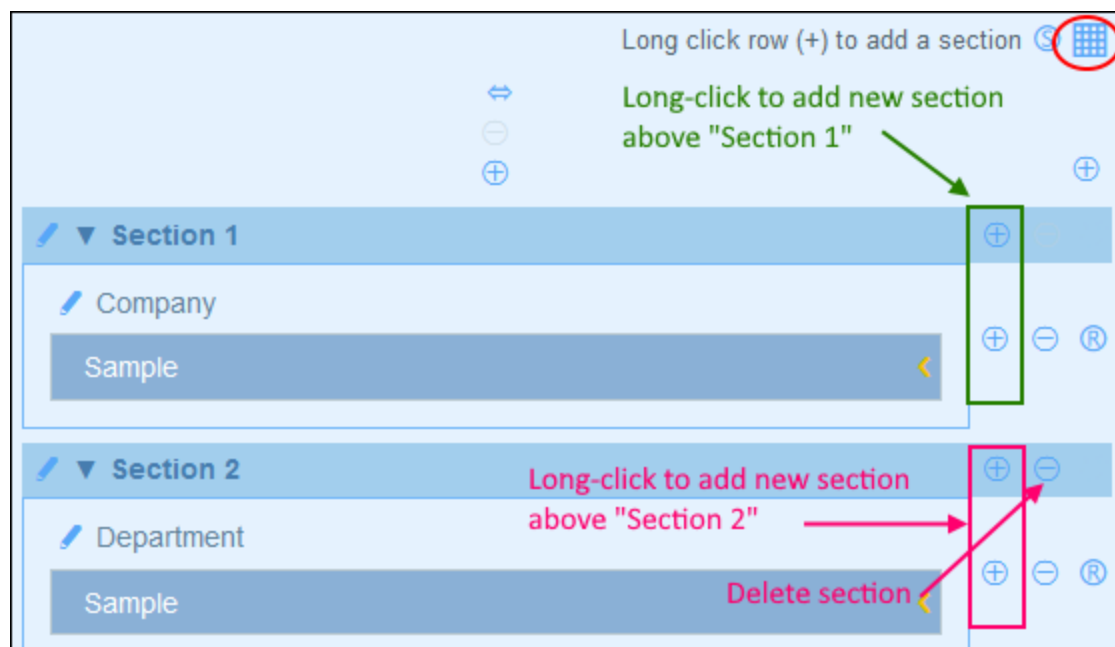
Long click row (+) to add a section

Long-click to add new section above "Section 1"

Section 1

Company

Sample

Section 2

Long-click to add new section above "Section 2"

Department

Sample

Delete section